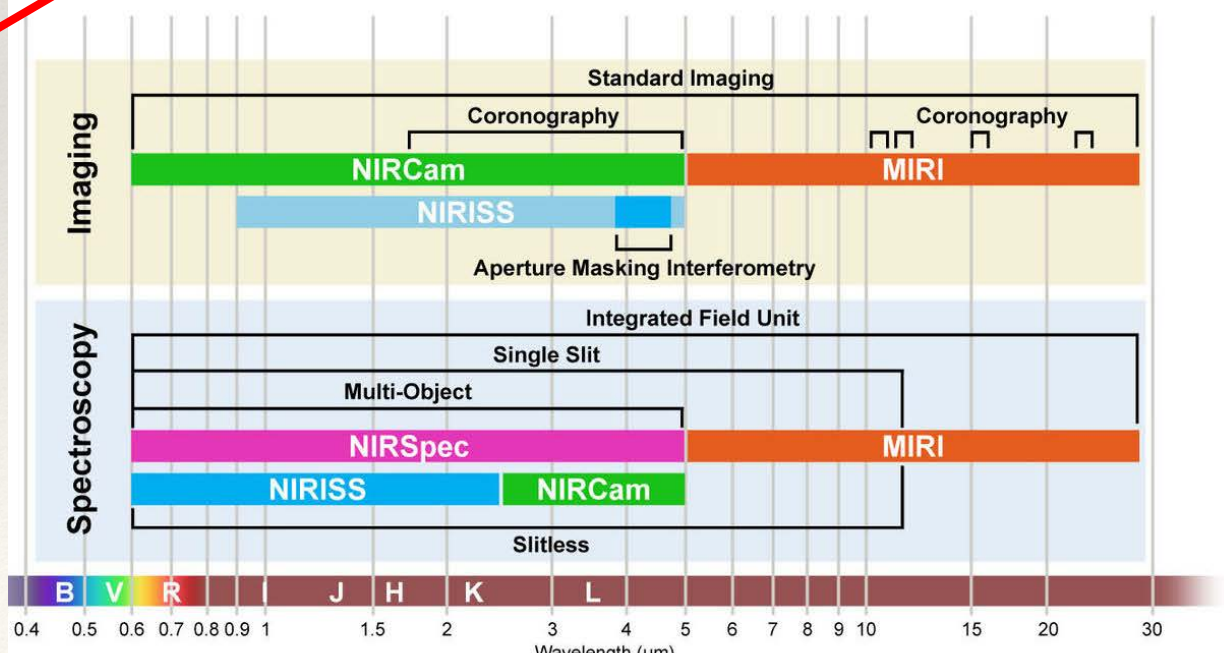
Imaging

Standard Imaging

Coronography

Coronography

NIRCam

MIRI

NIRISS

Aperture Masking Interferometry

Spectroscopy

Integrated Field Unit

Single Slit

Multi-Object

NIRSpec

MIRI

NIRISS

NIRCam

Slitless

B V R I J H K L

0.4 0.5 0.6 0.7 0.8 0.9 1 1.5 2 3 4 5 6 7 8 9 10 15 20 30

Wavelength (μm)